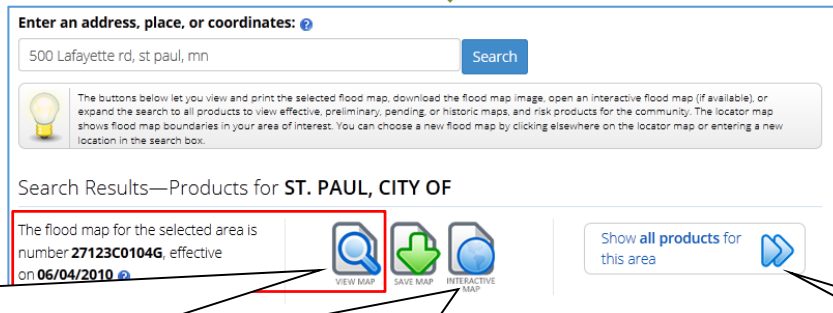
Enter an address, place, or coordinates:

500 Lafayette rd, st paul, mn

Search

The buttons below let you view and print the selected flood map, download the flood map image, open an interactive flood map (if available), or expand the search to all products to view effective, preliminary, pending, or historic maps, and risk products for the community. The locator map shows flood map boundaries in your area of interest. You can choose a new flood map by clicking elsewhere on the locator map or entering a new location in the search box.

Search Results—Products for ST. PAUL, CITY OF

The flood map for the selected area is number 27123C0104G, effective on 06/04/2010

VIEW MAP

SAVE MAP

INTERACTIVE MAP

Show all products for this area